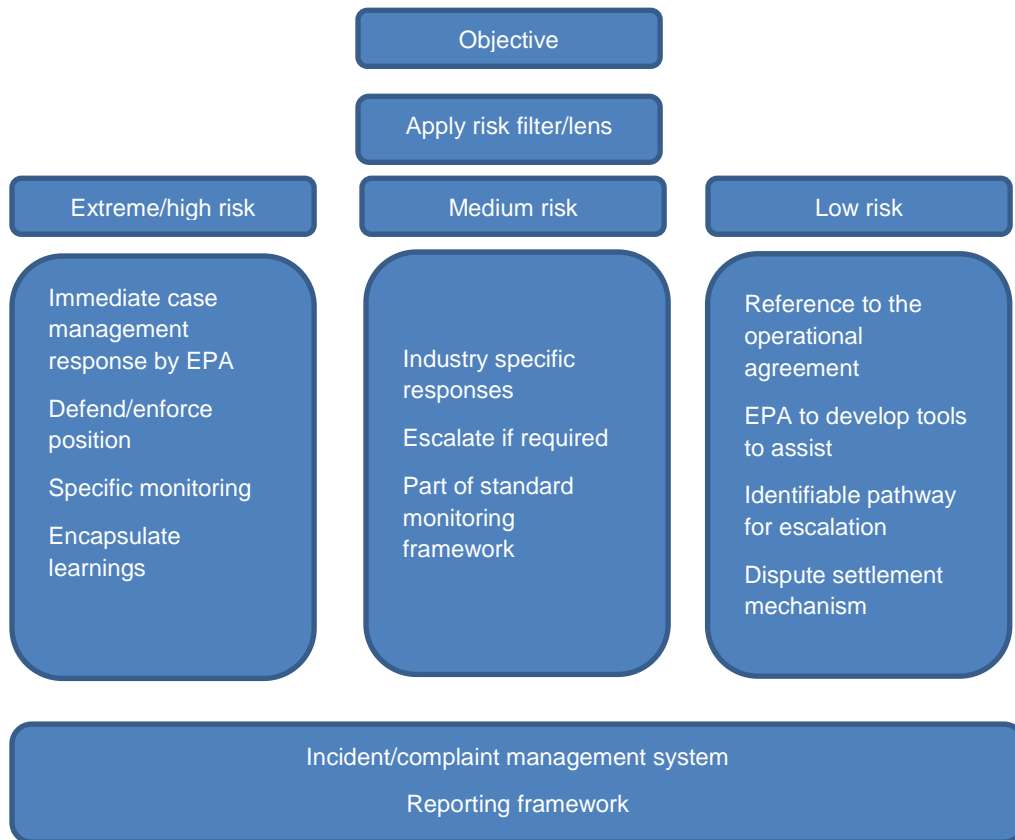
Objective

Apply risk filter/lens

Extreme/high risk

Medium risk

Low risk

Immediate case management response by EPA

Defend/enforce position

Specific monitoring

Encapsulate learnings

Industry specific responses

Escalate if required

Part of standard monitoring framework

Reference to the operational agreement

EPA to develop tools to assist

Identifiable pathway for escalation

Dispute settlement mechanism

Incident/complaint management system

Reporting framework